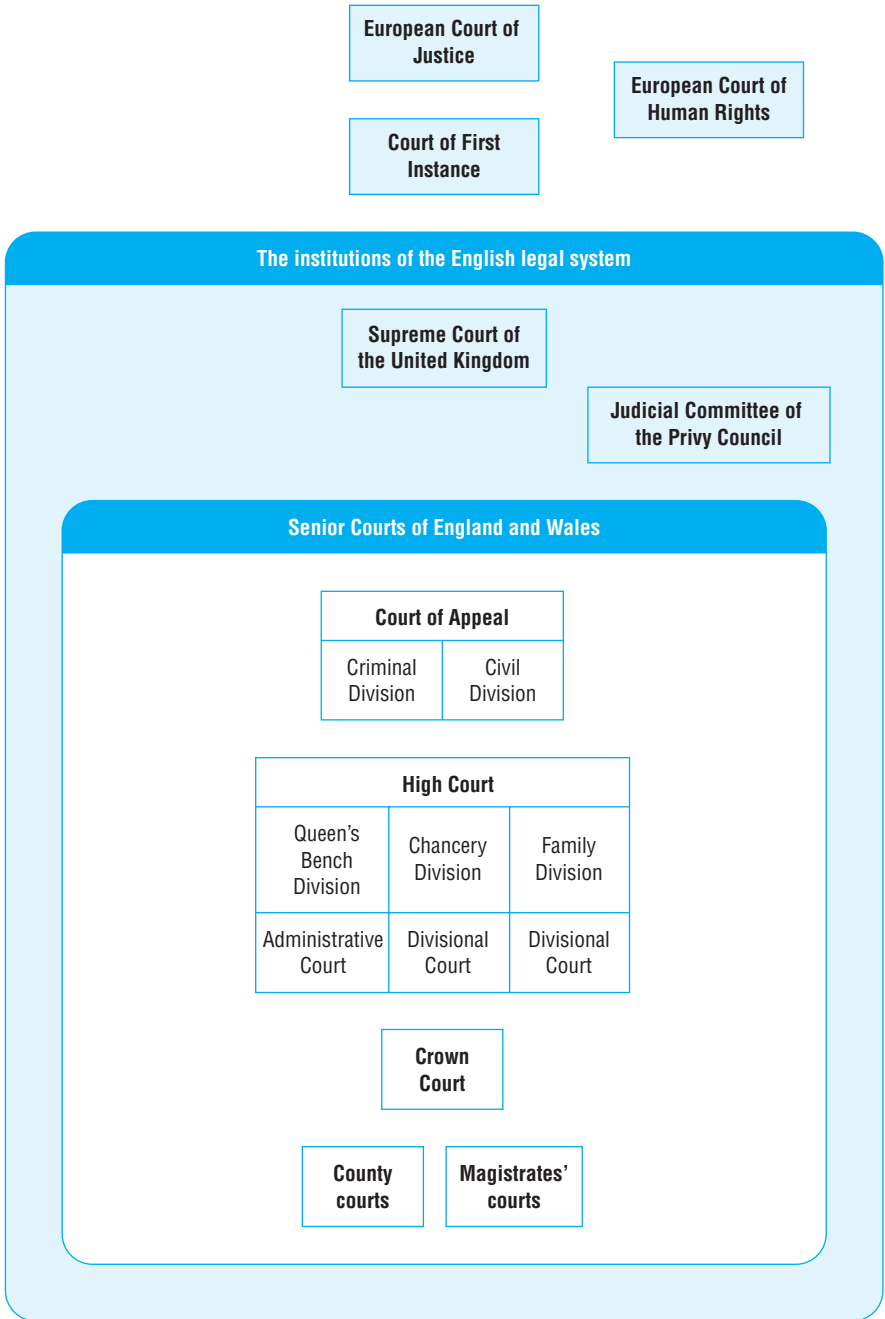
European Court of Justice

European Court of Human Rights

Court of First Instance

The institutions of the English legal system

Supreme Court of the United Kingdom

Judicial Committee of the Privy Council

Senior Courts of England and Wales

| Court of Appeal | |
|---|---|
| Criminal Division | Civil Division |

| High Court | | |
|---|---|---|
| Queen's Bench Division | Chancery Division | Family Division |
| Administrative Court | Divisional Court | Divisional Court |

Crown Court

County courts

Magistrates' courts